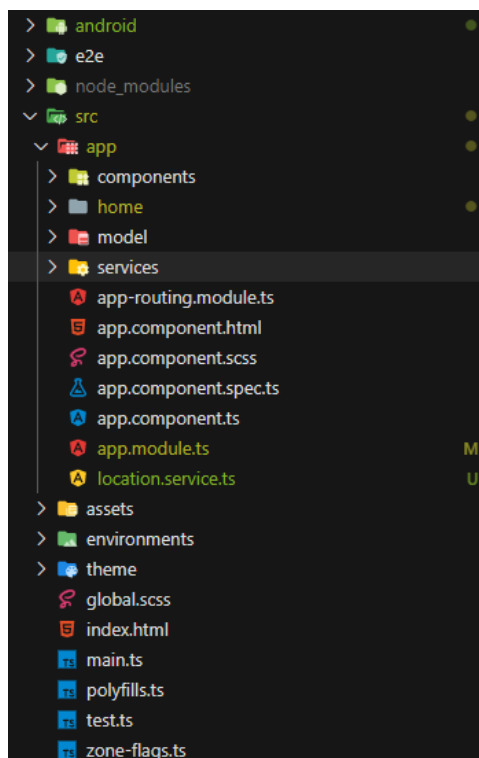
android
e2e
node_modules
src
app
components
home
model
services
app-routing.module.ts
app.component.html
app.component.scss
app.component.spec.ts
app.component.ts
app.module.ts M
location.service.ts U
assets
environments
theme
global.scss
index.html
main.ts
polyfills.ts
test.ts
zone-flags.ts